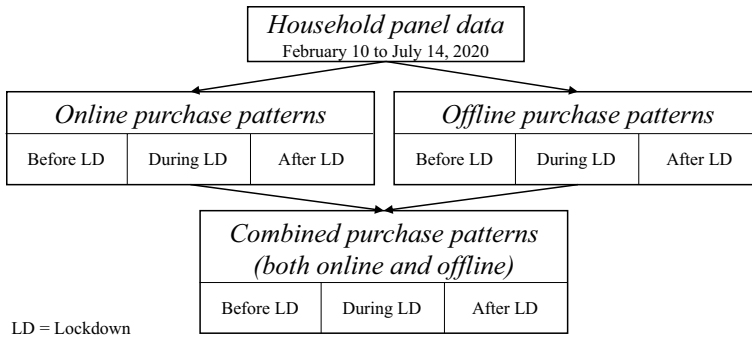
Household panel data
February 10 to July 14, 2020

Online purchase patterns

| Before LD | During LD | After LD |
|---|---|---|

Offline purchase patterns

| Before LD | During LD | After LD |
|---|---|---|

Combined purchase patterns (both online and offline)

| Before LD | During LD | After LD |
|---|---|---|

LD = Lockdown